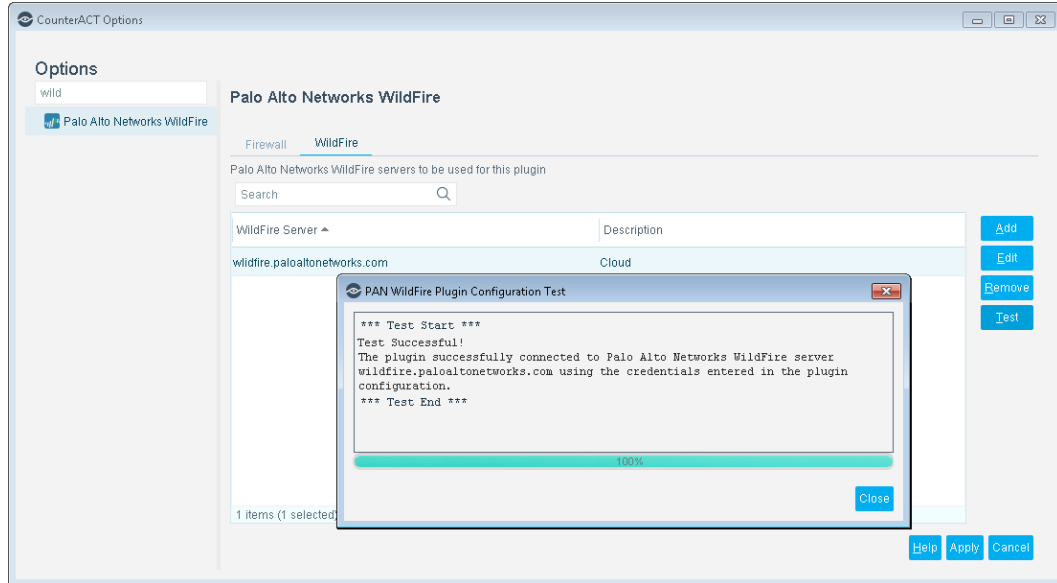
CounterACT Options

Options

wild

Palo Alto Networks WildFire

Palo Alto Networks WildFire

Firewall WildFire

Palo Alto Networks WildFire servers to be used for this plugin

Search

| WildFire Server ▲ | Description |
|---|---|
| wlidfire.paloaltonetworks.com | Cloud |

Add
Edit
Remove
Test

PAN WildFire Plugin Configuration Test

*** Test Start ***
Test Successful!
The plugin successfully connected to Palo Alto Networks WildFire server wildfire.paloaltonetworks.com using the credentials entered in the plugin configuration.
*** Test End ***

100%

Close

1 items (1 selected)

Help Apply Cancel